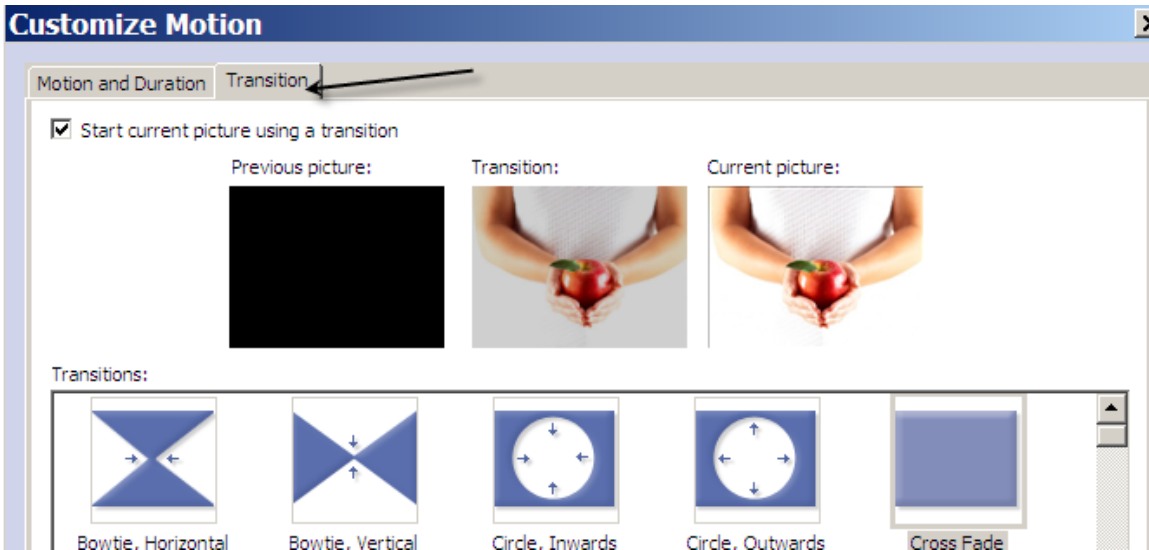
Customize Motion

Motion and Duration | Transition

☑ Start current picture using a transition

Previous picture:

Transition:

Current picture:

Transitions:

Bowtie, Horizontal

Bowtie, Vertical

Circle, Inwards

Circle, Outwards

Cross Fade